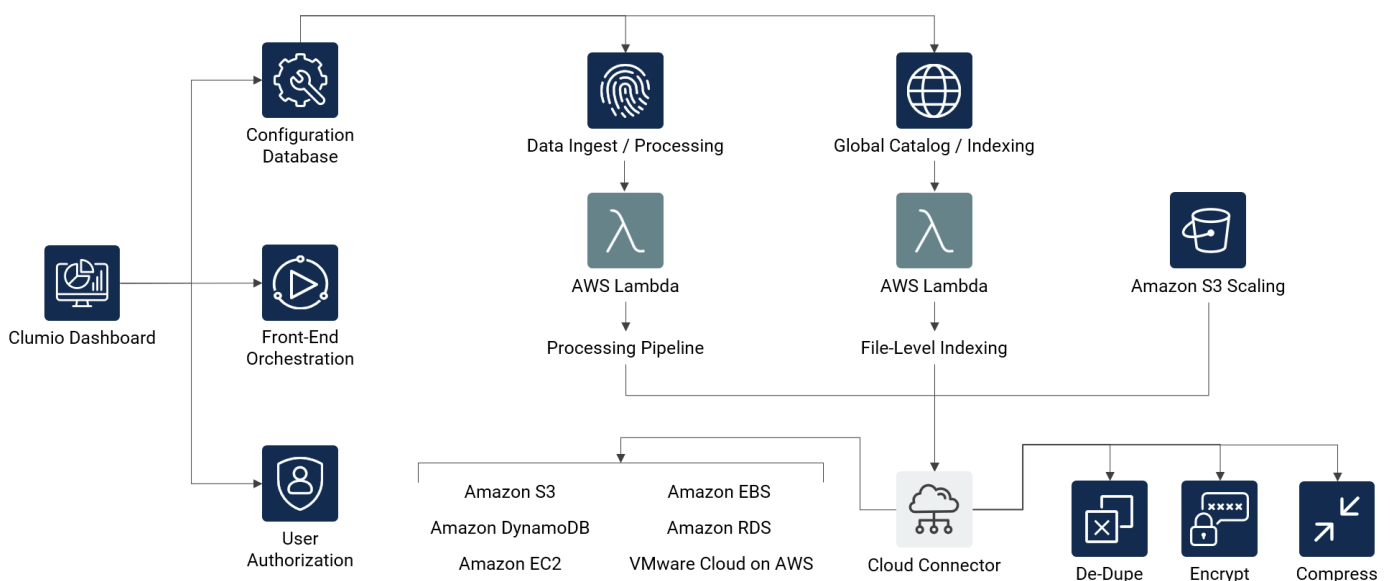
Configuration Database

Data Ingest / Processing

Global Catalog / Indexing

AWS Lambda

AWS Lambda

Amazon S3 Scaling

Clumio Dashboard

Front-End Orchestration

Processing Pipeline

File-Level Indexing

User Authorization

Amazon S3

Amazon EBS

Amazon DynamoDB

Amazon RDS

Amazon EC2

VMware Cloud on AWS

Cloud Connector

De-Dupe

Encrypt

Compress